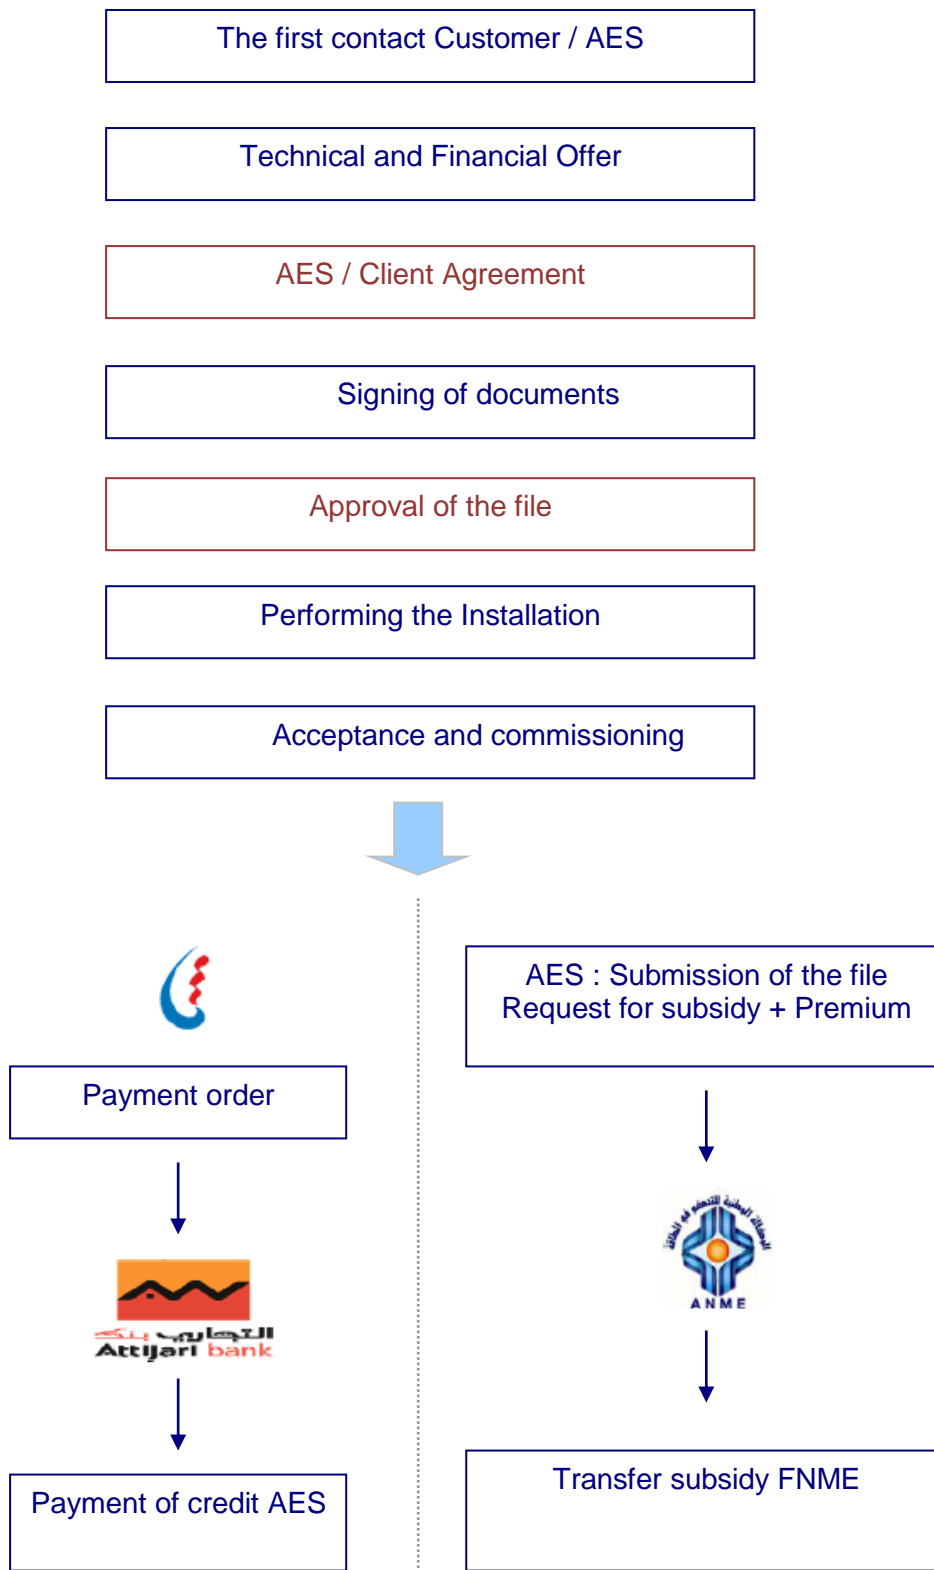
The first contact Customer / AES

Technical and Financial Offer

AES / Client Agreement

Signing of documents

Approval of the file

Performing the Installation

Acceptance and commissioning

Payment order

التجاري بنك
Attijari bank

Payment of credit AES

AES : Submission of the file
Request for subsidy + Premium

الوكالة الوطنية للتحكم في الطاقة
ANME

Transfer subsidy FNME